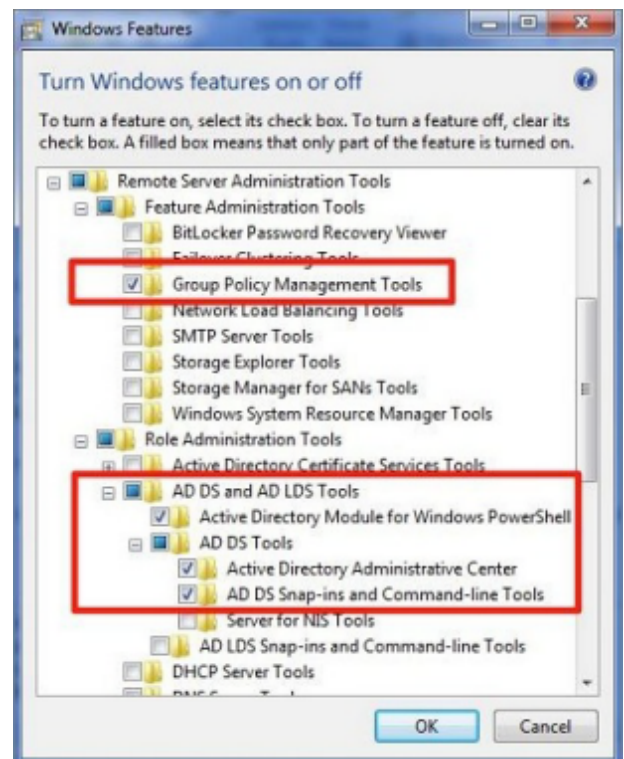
Windows Features

Turn Windows features on or off

To turn a feature on, select its check box. To turn a feature off, clear its check box. A filled box means that only part of the feature is turned on.

Remote Server Administration Tools
Feature Administration Tools
BitLocker Password Recovery Viewer
Failover Clustering Tools
Group Policy Management Tools
Network Load Balancing Tools
SMTP Server Tools
Storage Explorer Tools
Storage Manager for SANs Tools
Windows System Resource Manager Tools
Role Administration Tools
Active Directory Certificate Services Tools
AD DS and AD LDS Tools
Active Directory Module for Windows PowerShell
AD DS Tools
Active Directory Administrative Center
AD DS Snap-ins and Command-line Tools
Server for NIS Tools
AD LDS Snap-ins and Command-line Tools
DHCP Server Tools
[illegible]

OK
Cancel